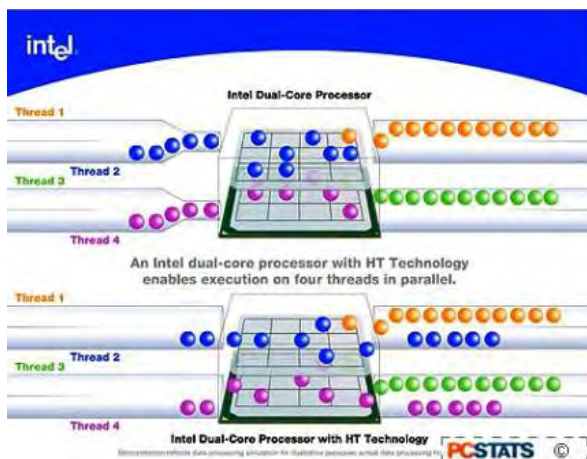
intel

Intel Dual-Core Processor

Thread 1

Thread 2

Thread 3

Thread 4

An Intel dual-core processor with HT Technology enables execution on four threads in parallel.

Thread 1

Thread 2

Thread 3

Thread 4

Intel Dual-Core Processor with HT Technology

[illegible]

PCSTATS ©